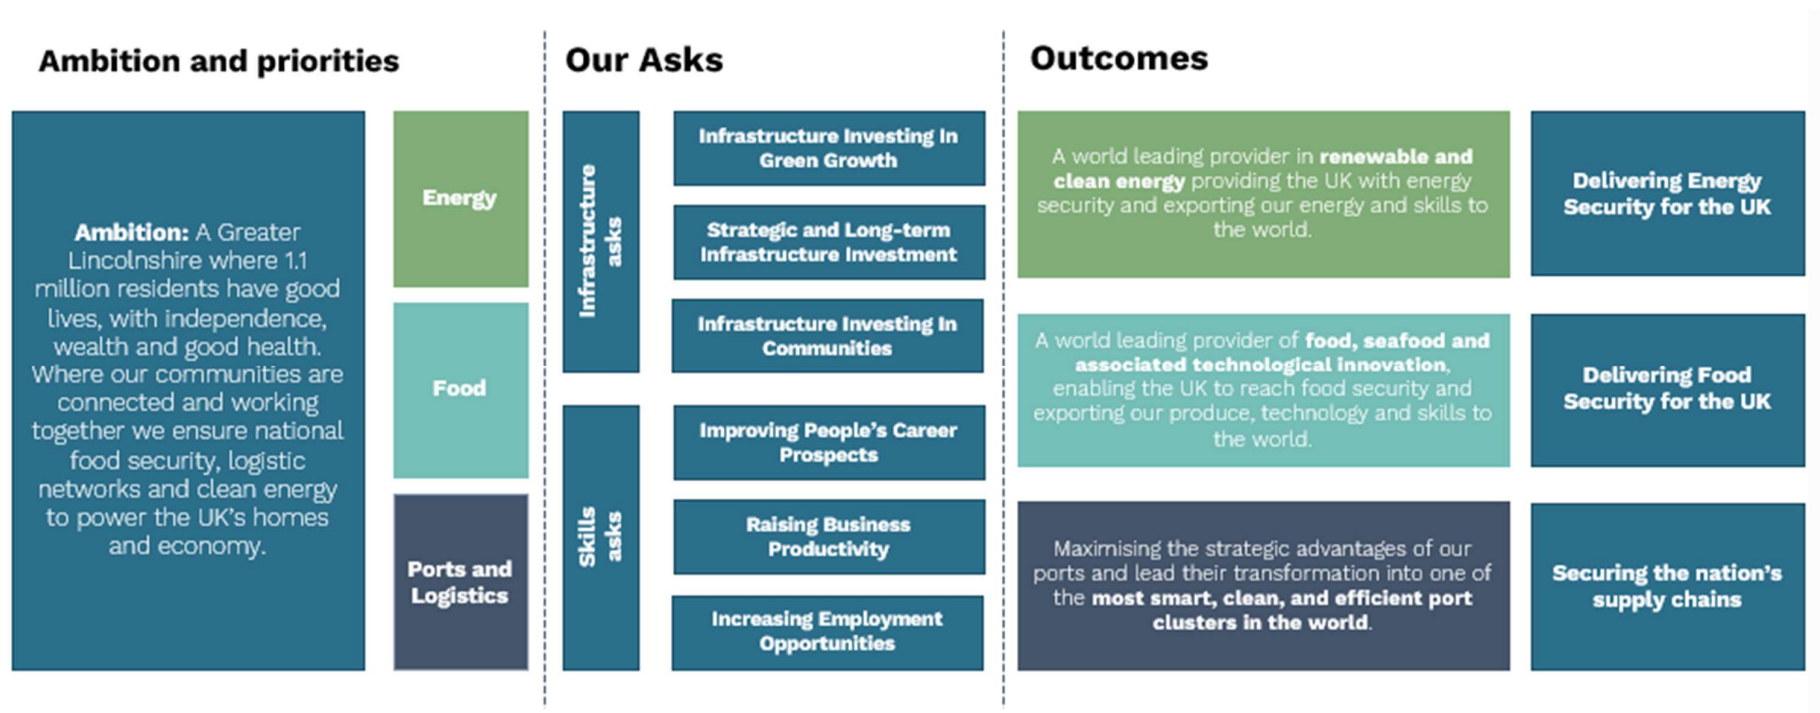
Ambition and priorities

Ambition: A Greater Lincolnshire where 1.1 million residents have good lives, with independence, wealth and good health. Where our communities are connected and working together we ensure national food security, logistic networks and clean energy to power the UK's homes and economy.

Energy

Food

Ports and Logistics

Our Asks

Infrastructure asks

Infrastructure Investing In Green Growth

Strategic and Long-term Infrastructure Investment

Infrastructure Investing In Communities

Skills asks

Improving People's Career Prospects

Raising Business Productivity

Increasing Employment Opportunities

Outcomes

A world leading provider in renewable and clean energy providing the UK with energy security and exporting our energy and skills to the world.

Delivering Energy Security for the UK

A world leading provider of food, seafood and associated technological innovation, enabling the UK to reach food security and exporting our produce, technology and skills to the world.

Delivering Food Security for the UK

Maximising the strategic advantages of our ports and lead their transformation into one of the most smart, clean, and efficient port clusters in the world.

Securing the nation's supply chains